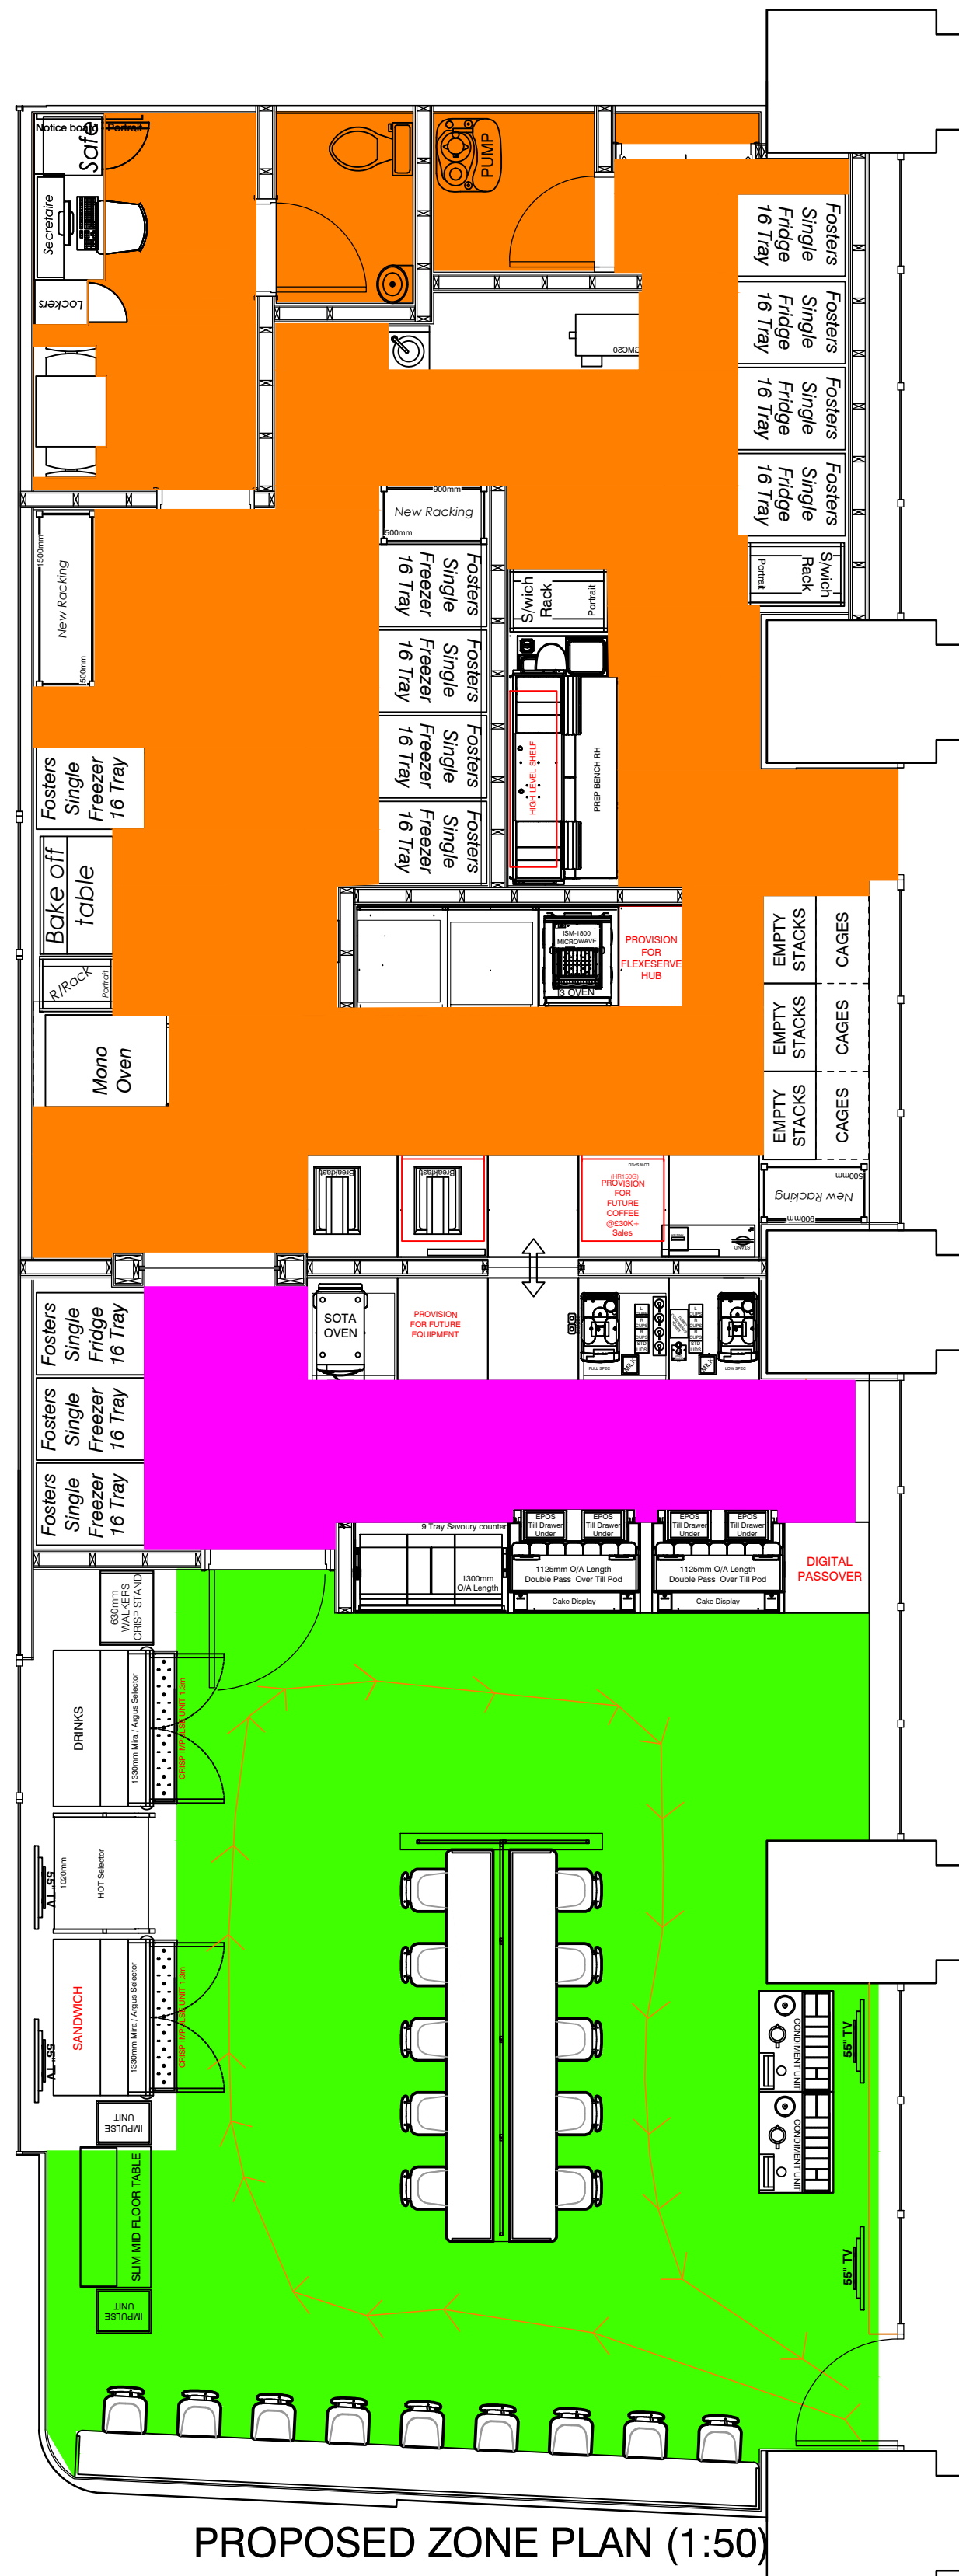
Notice board Portrait
Safe
Secretaire
Lockers
PUMP
Fosters Single Fridge 16 Tray
Fosters Single Fridge 16 Tray
Fosters Single Fridge 16 Tray
Fosters Single Fridge 16 Tray
S/wich Rack Portrait
900mm
New Racking
500mm
1500mm
New Racking
500mm
Fosters Single Freezer 16 Tray
Fosters Single Freezer 16 Tray
Fosters Single Freezer 16 Tray
Fosters Single Freezer 16 Tray
S/wich Rack Portrait
HIGH LEVEL SHELF
PREP BENCH RH
Fosters Single Freezer 16 Tray
Bake off table
R/Rack Portrait
Mono Oven
ISM-1800 MICROWAVE
E3 OVEN
PROVISION FOR FLEXESERVE HUB
EMPTY STACKS CAGES
EMPTY STACKS CAGES
EMPTY STACKS CAGES
500mm
New Racking
900mm
Breakfast
Breakfast
PROVISION FOR FUTURE COFFEE @£30K+ Sales
SOTA OVEN
PROVISION FOR FUTURE EQUIPMENT
FULL SPEC
MILK
LOW SPEC
MILK
Fosters Single Fridge 16 Tray
Fosters Single Freezer 16 Tray
Fosters Single Freezer 16 Tray
9 Tray Savoury counter
1300mm O/A Length
EPOS Till Drawer Under
EPOS Till Drawer Under
1125mm O/A Length Double Pass Over Till Pod
Cake Display
EPOS Till Drawer Under
EPOS Till Drawer Under
1125mm O/A Length Double Pass Over Till Pod
Cake Display
DIGITAL PASSOVER
630mm WALKERS CRISP STAND
DRINKS
1330mm Mira / Argus Selector
CRISP IMPULSE UNIT 1.3m
55" TV
1000mm
HOT Selector
SANDWICH
1330mm Mira / Argus Selector
CRISP IMPULSE UNIT 1.3m
55" TV
IMPULSE UNIT
SLIM MID FLOOR TABLE
IMPULSE UNIT
CONDIMENT UNIT
CONDIMENT UNIT
55" TV
55" TV
PROPOSED ZONE PLAN (1:50)